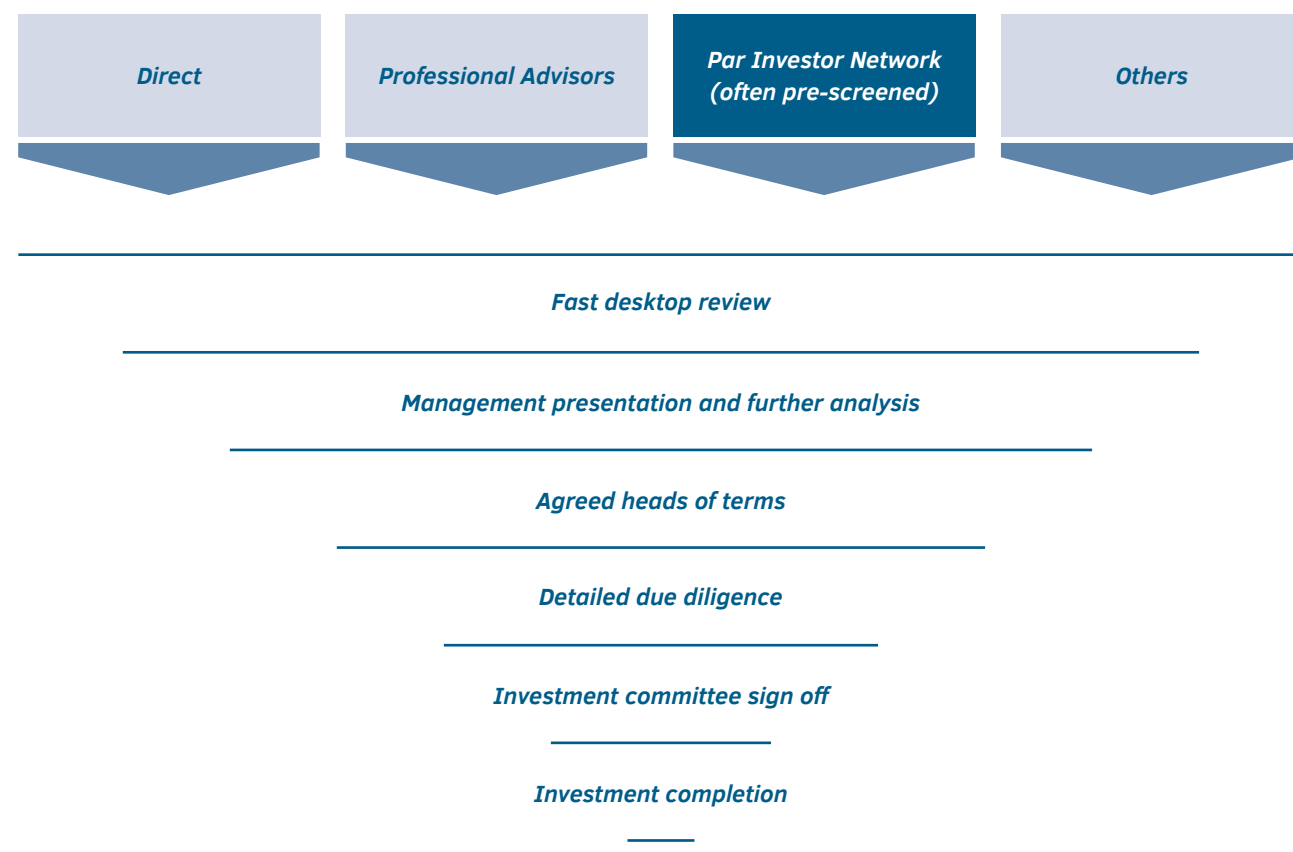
Direct

Professional Advisors

Par Investor Network (often pre-screened)

Others

Fast desktop review

Management presentation and further analysis

Agreed heads of terms

Detailed due diligence

Investment committee sign off

Investment completion